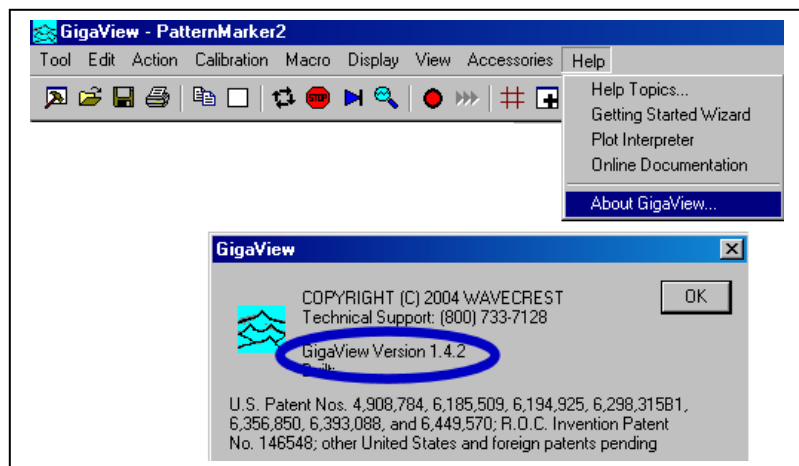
GigaView - PatternMarker2

Tool Edit Action Calibration Macro Display View Accessories Help

Help Topics...
Getting Started Wizard
Plot Interpreter
Online Documentation
About GigaView...

GigaView

COPYRIGHT (C) 2004 WAVECREST
Technical Support: (800) 733-7128

OK

GigaView Version 1.4.2
Built: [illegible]

U.S. Patent Nos. 4,908,784, 6,185,509, 6,194,925, 6,298,315B1, 6,356,850, 6,393,088, and 6,449,570; R.O.C. Invention Patent No. 146548; other United States and foreign patents pending